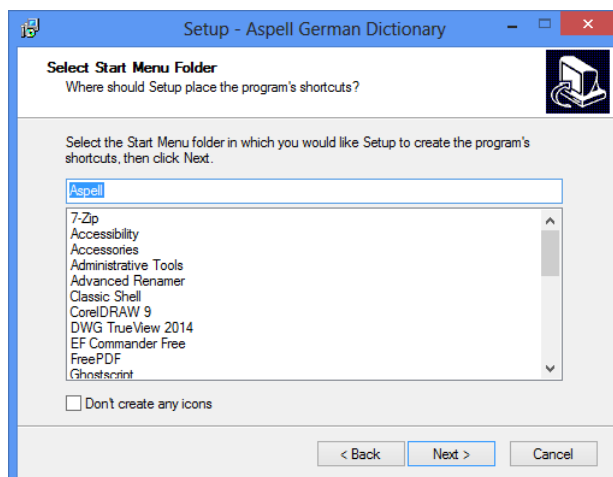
Setup - Aspell German Dictionary

Select Start Menu Folder
Where should Setup place the program's shortcuts?

Select the Start Menu folder in which you would like Setup to create the program's shortcuts, then click Next.

Aspell

7-Zip
Accessibility
Accessories
Administrative Tools
Advanced Renamer
Classic Shell
CorelDRAW 9
DWG TrueView 2014
EF Commander Free
FreePDF
Ghostscript

Don't create any icons

< Back
Next >
Cancel